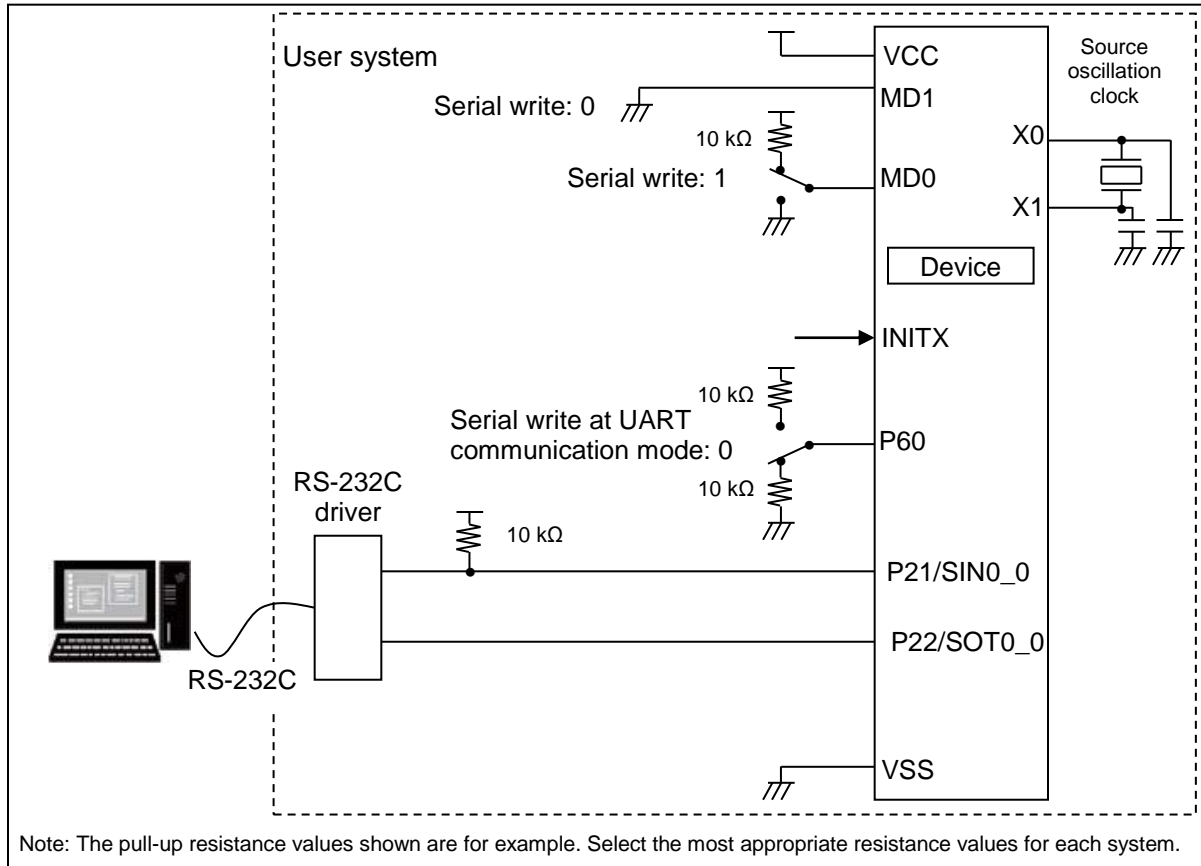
User system

VCC

Source oscillation clock

Serial write: 0

MD1

10 kΩ

X0

Serial write: 1

MD0

X1

Device

INITX

10 kΩ

Serial write at UART communication mode: 0

P60

10 kΩ

RS-232C driver

10 kΩ

P21/SIN0_0

P22/SOT0_0

RS-232C

VSS

Note: The pull-up resistance values shown are for example. Select the most appropriate resistance values for each system.